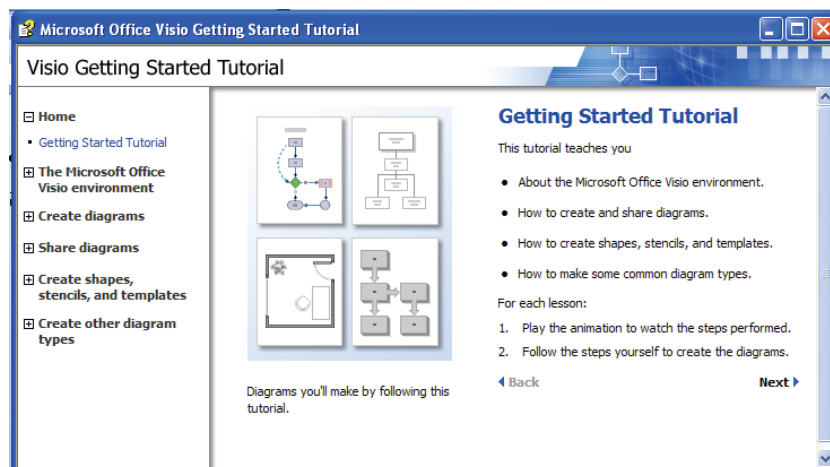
Microsoft Office Visio Getting Started Tutorial

Visio Getting Started Tutorial

⊟ Home
• Getting Started Tutorial
⊞ The Microsoft Office Visio environment
⊞ Create diagrams
⊞ Share diagrams
⊞ Create shapes, stencils, and templates
⊞ Create other diagram types

Diagrams you'll make by following this tutorial.

Getting Started Tutorial

This tutorial teaches you

• About the Microsoft Office Visio environment.
• How to create and share diagrams.
• How to create shapes, stencils, and templates.
• How to make some common diagram types.

For each lesson:

1. Play the animation to watch the steps performed.
2. Follow the steps yourself to create the diagrams.

◂ Back

Next ▸